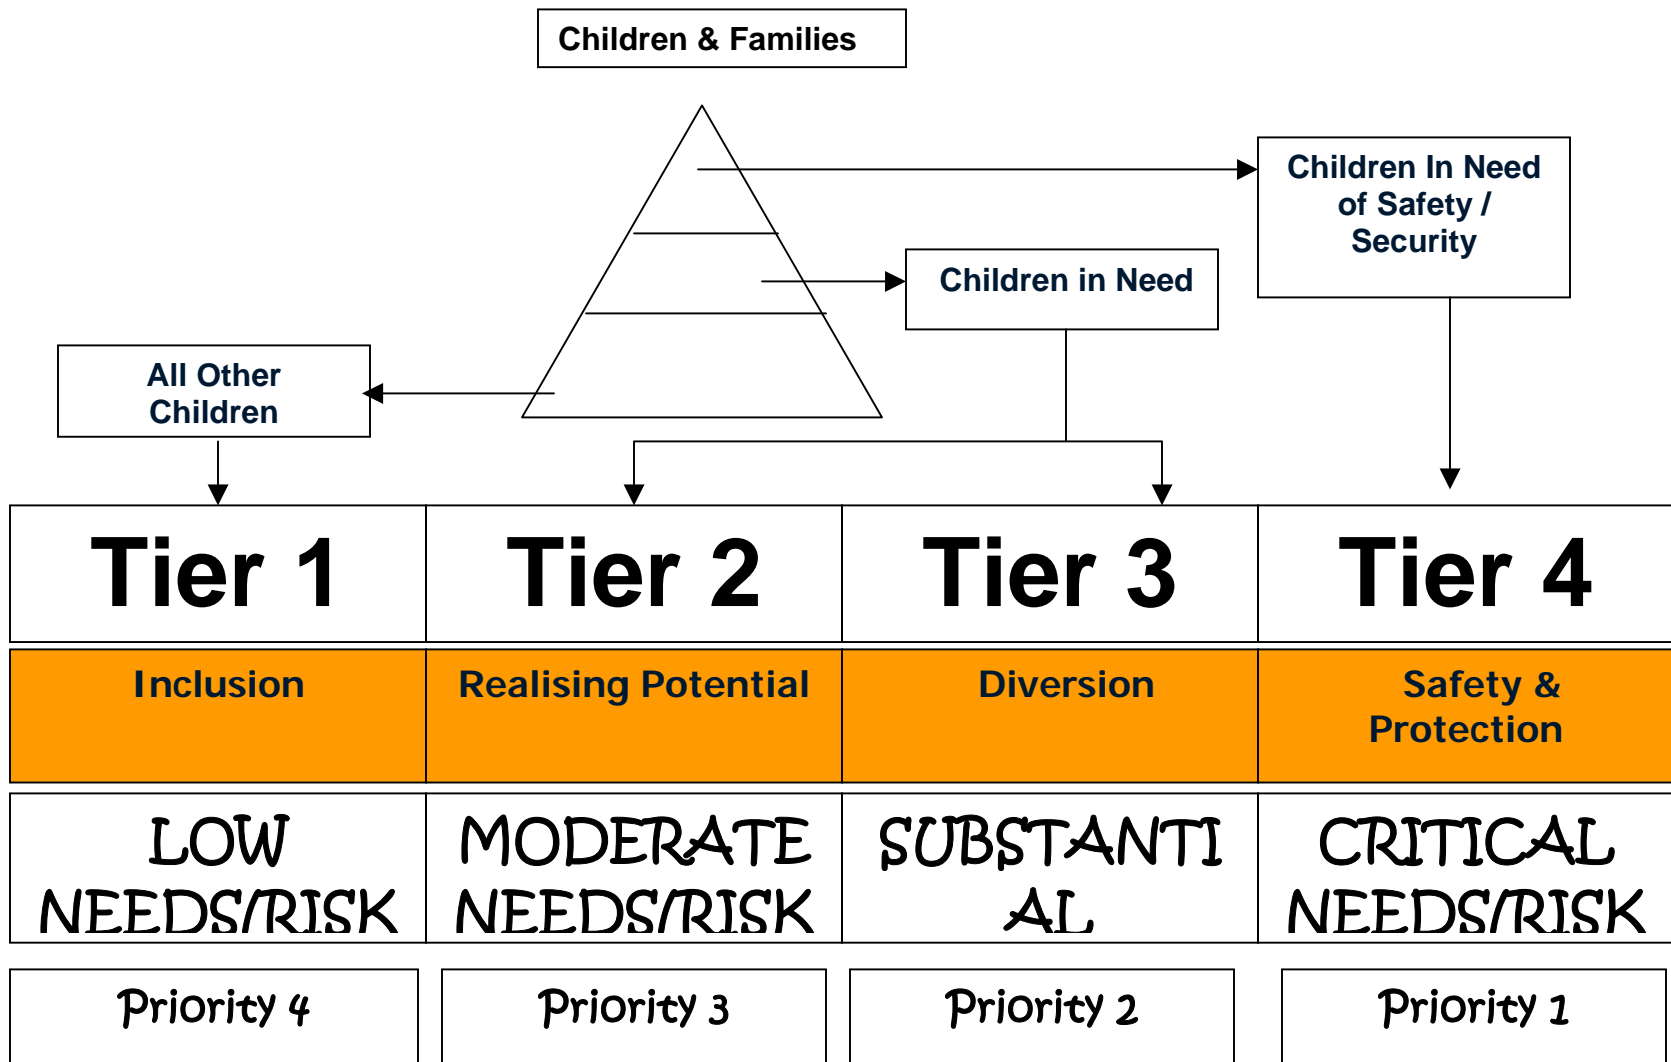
Children & Families

Children In Need of Safety / Security

Children in Need

All Other Children

| Tier 1 | Tier 2 | Tier 3 | Tier 4 |
|---|---|---|---|
| Inclusion | Realising Potential | Diversion | Safety & Protection |
| LOW NEEDS/RISK | MODERATE NEEDS/RISK | SUBSTANTI AL | CRITICAL NEEDS/RISK |
| Priority 4 | Priority 3 | Priority 2 | Priority 1 |